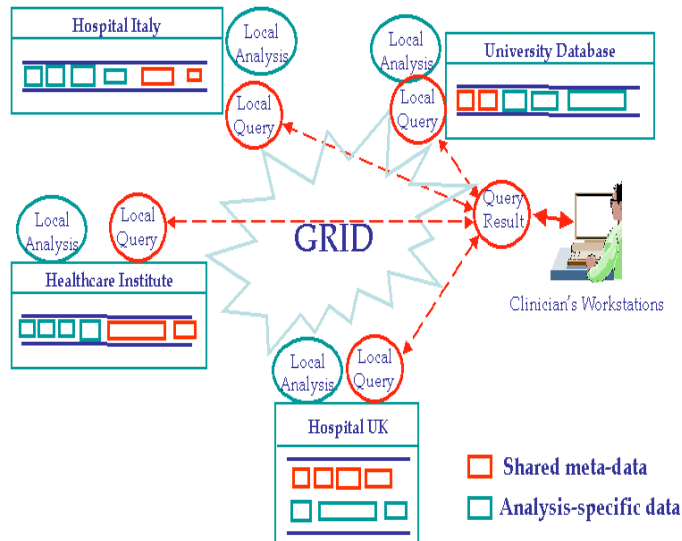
Hospital Italy

Local Analysis

Local Query

Local Analysis

Local Query

University Database

Local Analysis

Local Query

GRID

Query Result

Clinician's Workstations

Healthcare Institute

Local Analysis

Local Query

Hospital UK

Shared meta-data

Analysis-specific data